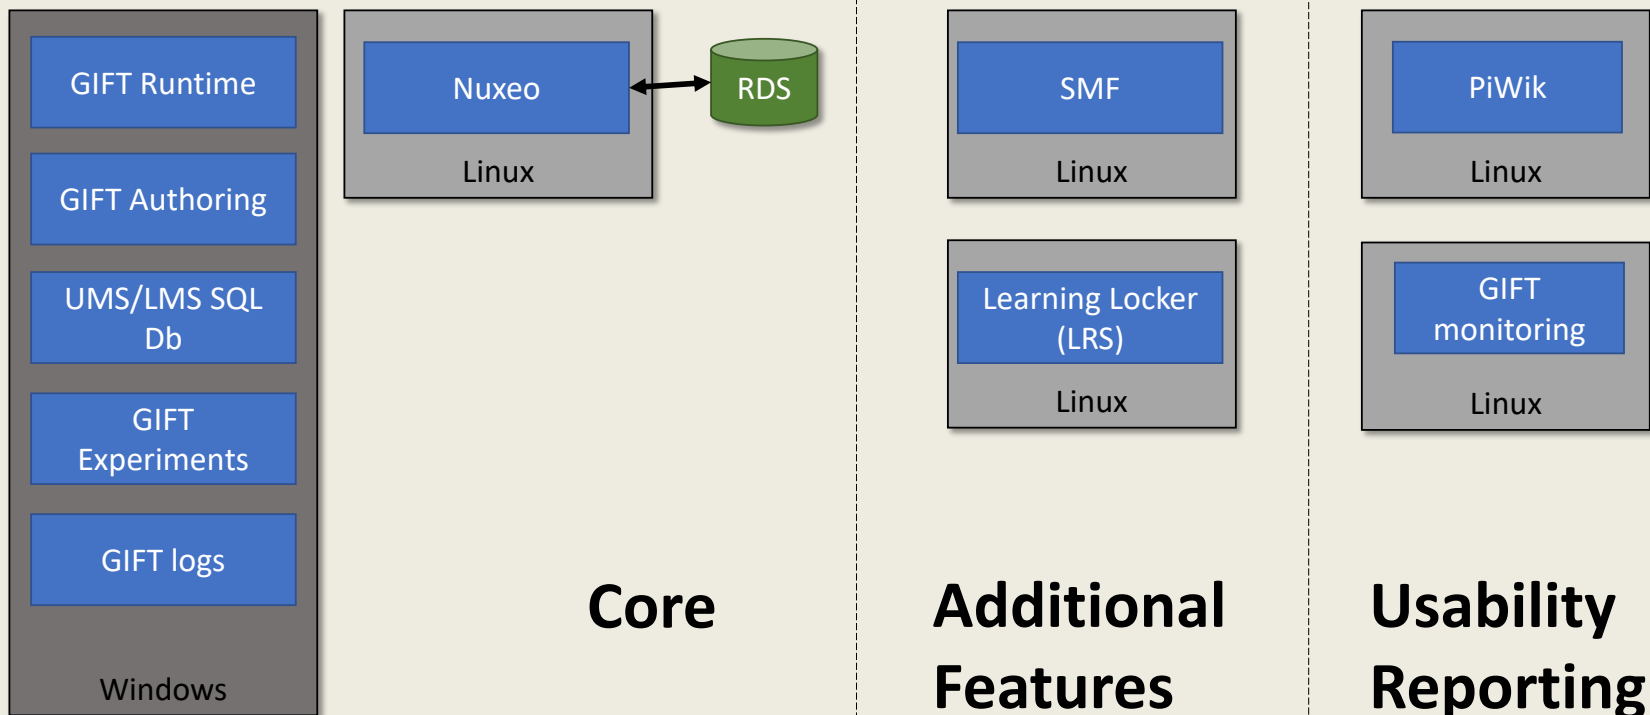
GIFT Runtime

GIFT Authoring

UMS/LMS SQL Db

GIFT Experiments

GIFT logs

Windows

Nuxeo

RDS

Linux

Core

SMF

Linux

Learning Locker (LRS)

Linux

Additional Features

PiWik

Linux

GIFT monitoring

Linux

Usability Reporting